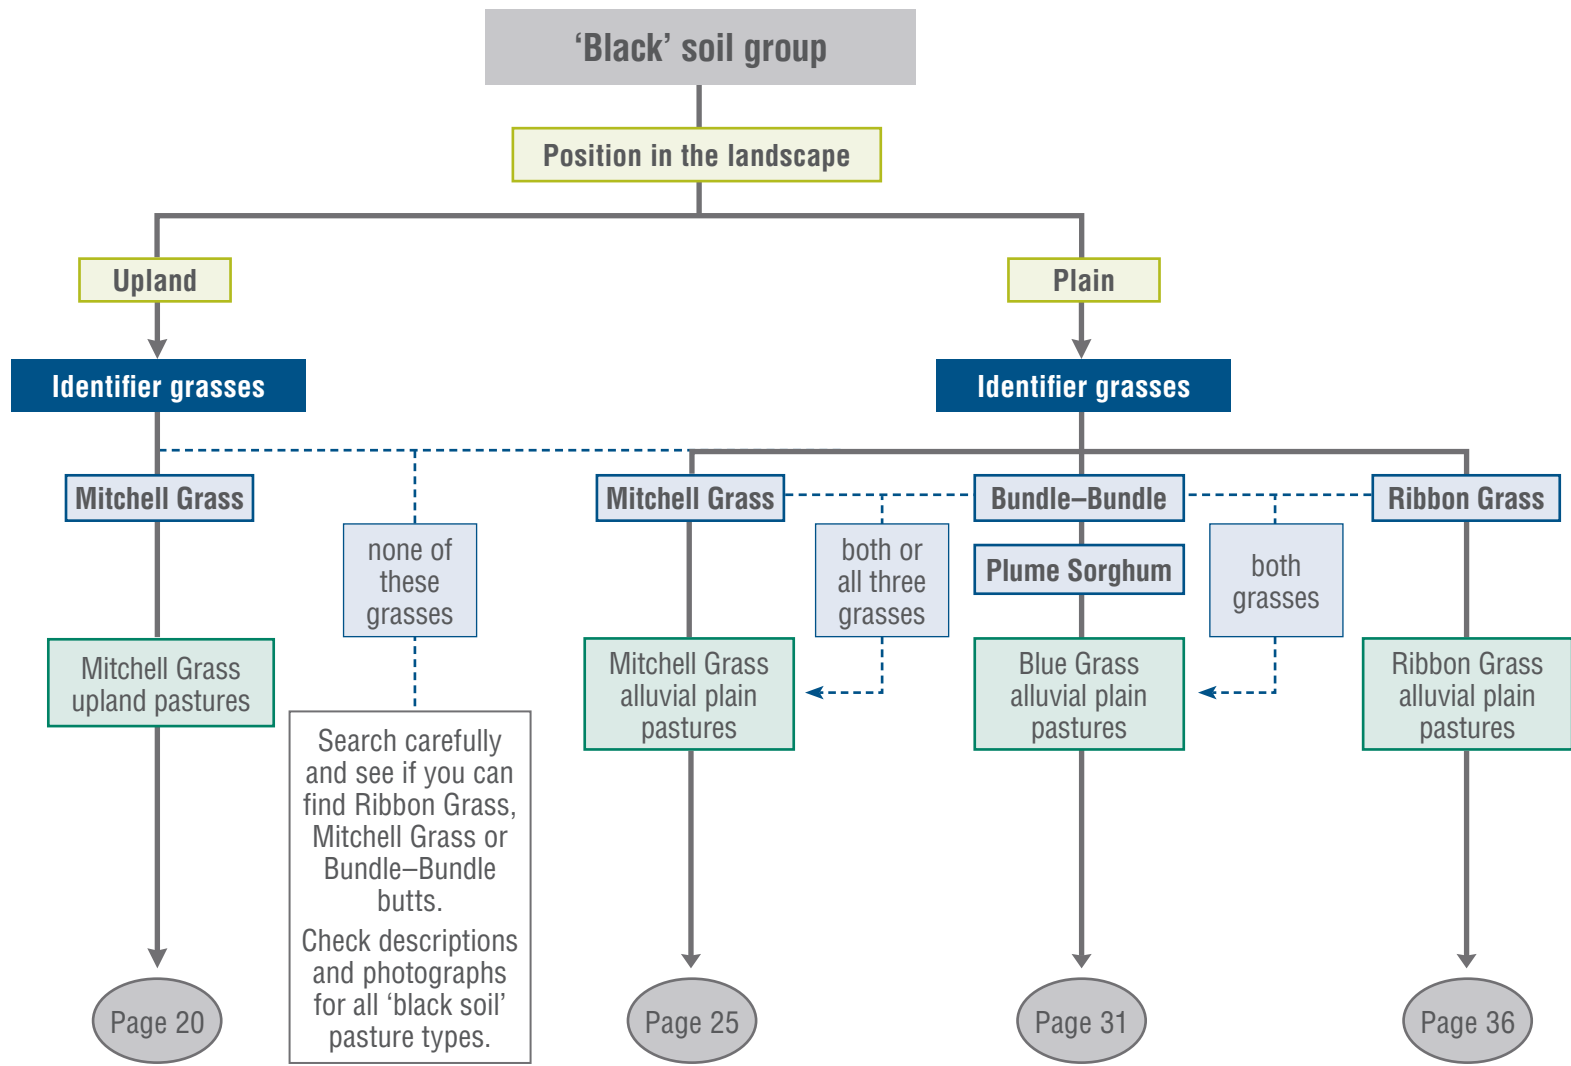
‘Black’ soil group

Position in the landscape

Upland

Plain

Identifier grasses

Identifier grasses

Mitchell Grass

none of these grasses

Mitchell Grass

both or all three grasses

Bundle–Bundle

Plume Sorghum

both grasses

Ribbon Grass

Mitchell Grass upland pastures

Search carefully and see if you can find Ribbon Grass, Mitchell Grass or Bundle–Bundle butts.

Check descriptions and photographs for all ‘black soil’ pasture types.

Mitchell Grass alluvial plain pastures

Blue Grass alluvial plain pastures

Ribbon Grass alluvial plain pastures

Page 20

Page 25

Page 31

Page 36